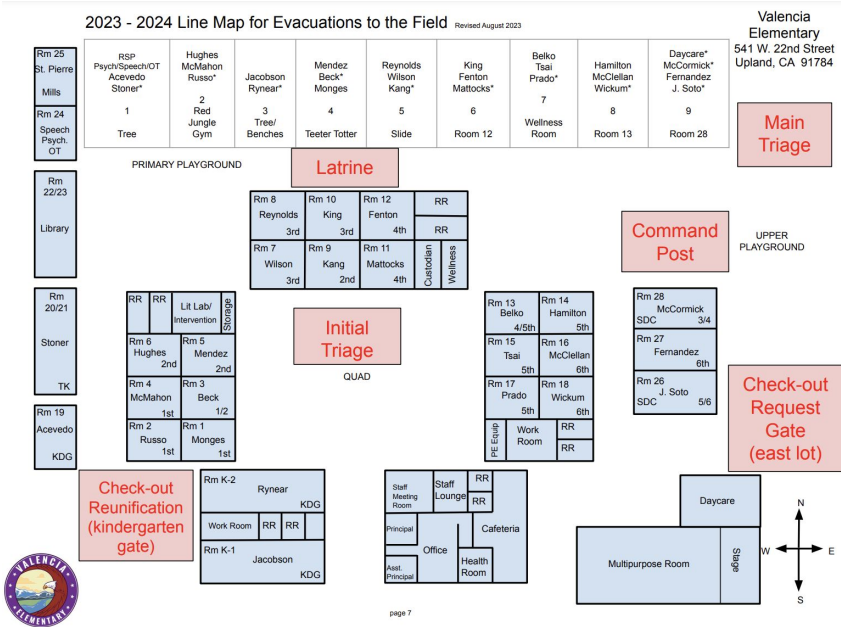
2023 - 2024 Line Map for Evacuations to the Field Revised August 2023

Valencia Elementary
541 W. 22nd Street
Upland, CA 91784

| RSP Psych/Speech/OT Acevedo Stoner* 1 Tree | Hughes McMahon Russo* 2 Red Jungle Gym | Jacobson Rynear* 3 Tree/ Benches | Mendez Beck* Monges 4 Teeter Totter | Reynolds Wilson Kang* 5 Slide | King Fenton Mattocks* 6 Room 12 | Belko Tsai Prado* 7 Wellness Room | Hamilton McClellan Wickum* 8 Room 13 | Daycare* McCormick* Fernandez J. Soto* 9 Room 28 |
|---|---|---|---|---|---|---|---|---|

Main Triage

Rm 25 St. Pierre Mills

Rm 24 Speech Psych. OT

PRIMARY PLAYGROUND

Latrine

Rm 22/23 Library

Rm 8 Reynolds 3rd
Rm 10 King 3rd
Rm 12 Fenton 4th
RR
RR
Rm 7 Wilson 3rd
Rm 9 Kang 2nd
Rm 11 Mattocks 4th
Custodian
Wellness

Command Post

UPPER PLAYGROUND

Rm 20/21 Stoner TK

RR RR Lit Lab/ Intervention Storage
Rm 6 Hughes 2nd
Rm 5 Mendez 2nd
Rm 4 McMahon 1st
Rm 3 Beck 1/2
Rm 2 Russo 1st
Rm 1 Monges 1st

Initial Triage

QUAD

Rm 13 Belko 4/5th
Rm 14 Hamilton 5th
Rm 15 Tsai 5th
Rm 16 McClellan 6th
Rm 17 Prado 5th
Rm 18 Wickum 6th
PE Equip
Work Room
RR
RR

Rm 28 McCormick SDC 3/4
Rm 27 Fernandez 6th
Rm 26 J. Soto SDC 5/6

Check-out Request Gate (east lot)

Rm 19 Acevedo KDG

Check-out Reunification (kindergarten gate)

Rm K-2 Rynear KDG
Work Room RR RR
Rm K-1 Jacobson KDG

Staff Meeting Room
Staff Lounge
RR
RR
Principal
Office
Cafeteria
Asst. Principal
Health Room

Daycare
Multipurpose Room
Stage

N
W
E
S

VALENCIA ELEMENTARY

page 7